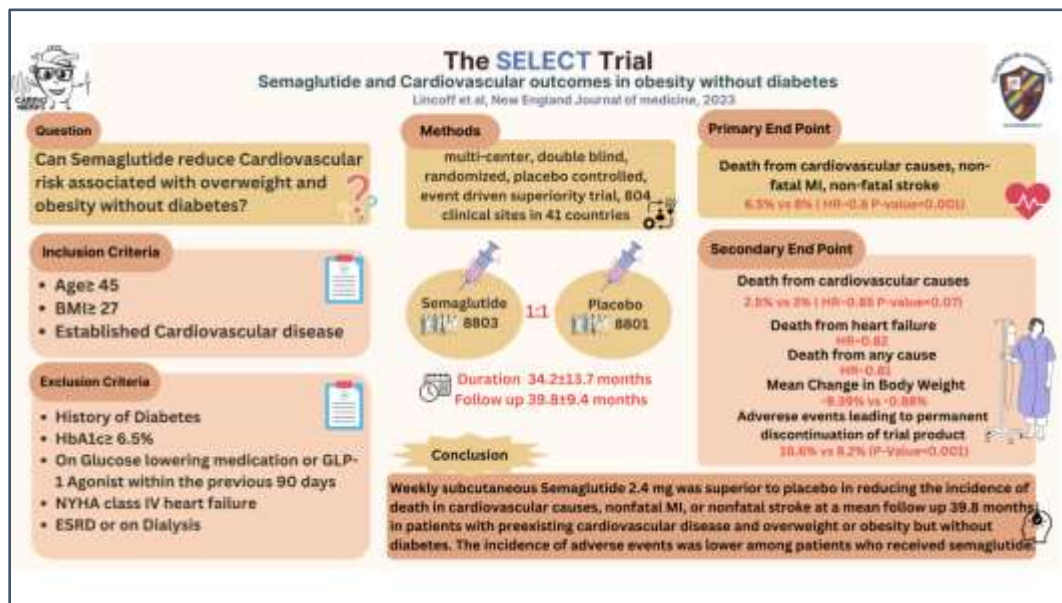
The SELECT Trial

Semaglutide and Cardiovascular outcomes in obesity without diabetes

Lincoff et al, New England Journal of medicine, 2023

Question

Can Semaglutide reduce Cardiovascular risk associated with overweight and obesity without diabetes?

Inclusion Criteria

- Age≥ 45
- BMI≥ 27
- Established Cardiovascular disease

Exclusion Criteria

- History of Diabetes
- HbA1c≥ 6.5%
- On Glucose lowering medication or GLP-1 Agonist within the previous 90 days
- NYHA class IV heart failure
- ESRD or on Dialysis

Methods

multi-center, double blind, randomized, placebo controlled, event driven superiority trial, 804 clinical sites in 41 countries

Semaglutide 8803

1:1

Placebo 8801

Duration 34.2±13.7 months

Follow up 39.8±9.4 months

Primary End Point

Death from cardiovascular causes, non-fatal MI, non-fatal stroke

6.5% vs 8% ( HR=0.8 P-value=0.001)

Secondary End Point

Death from cardiovascular causes

2.5% vs 3% ( HR=0.85 P-value=0.07)

Death from heart failure

HR=0.82

Death from any cause

HR=0.81

Mean Change in Body Weight

-9.39% vs -0.88%

Adverese events leading to permanent discontinuation of trial product

16.6% vs 8.2% (P-Value=0.001)

Conclusion

Weekly subcutaneous Semaglutide 2.4 mg was superior to placebo in reducing the incidence of death in cardiovascular causes, nonfatal MI, or nonfatal stroke at a mean follow up 39.8 months in patients with preexisting cardiovascular disease and overweight or obesity but without diabetes. The incidence of adverse events was lower among patients who received semaglutide